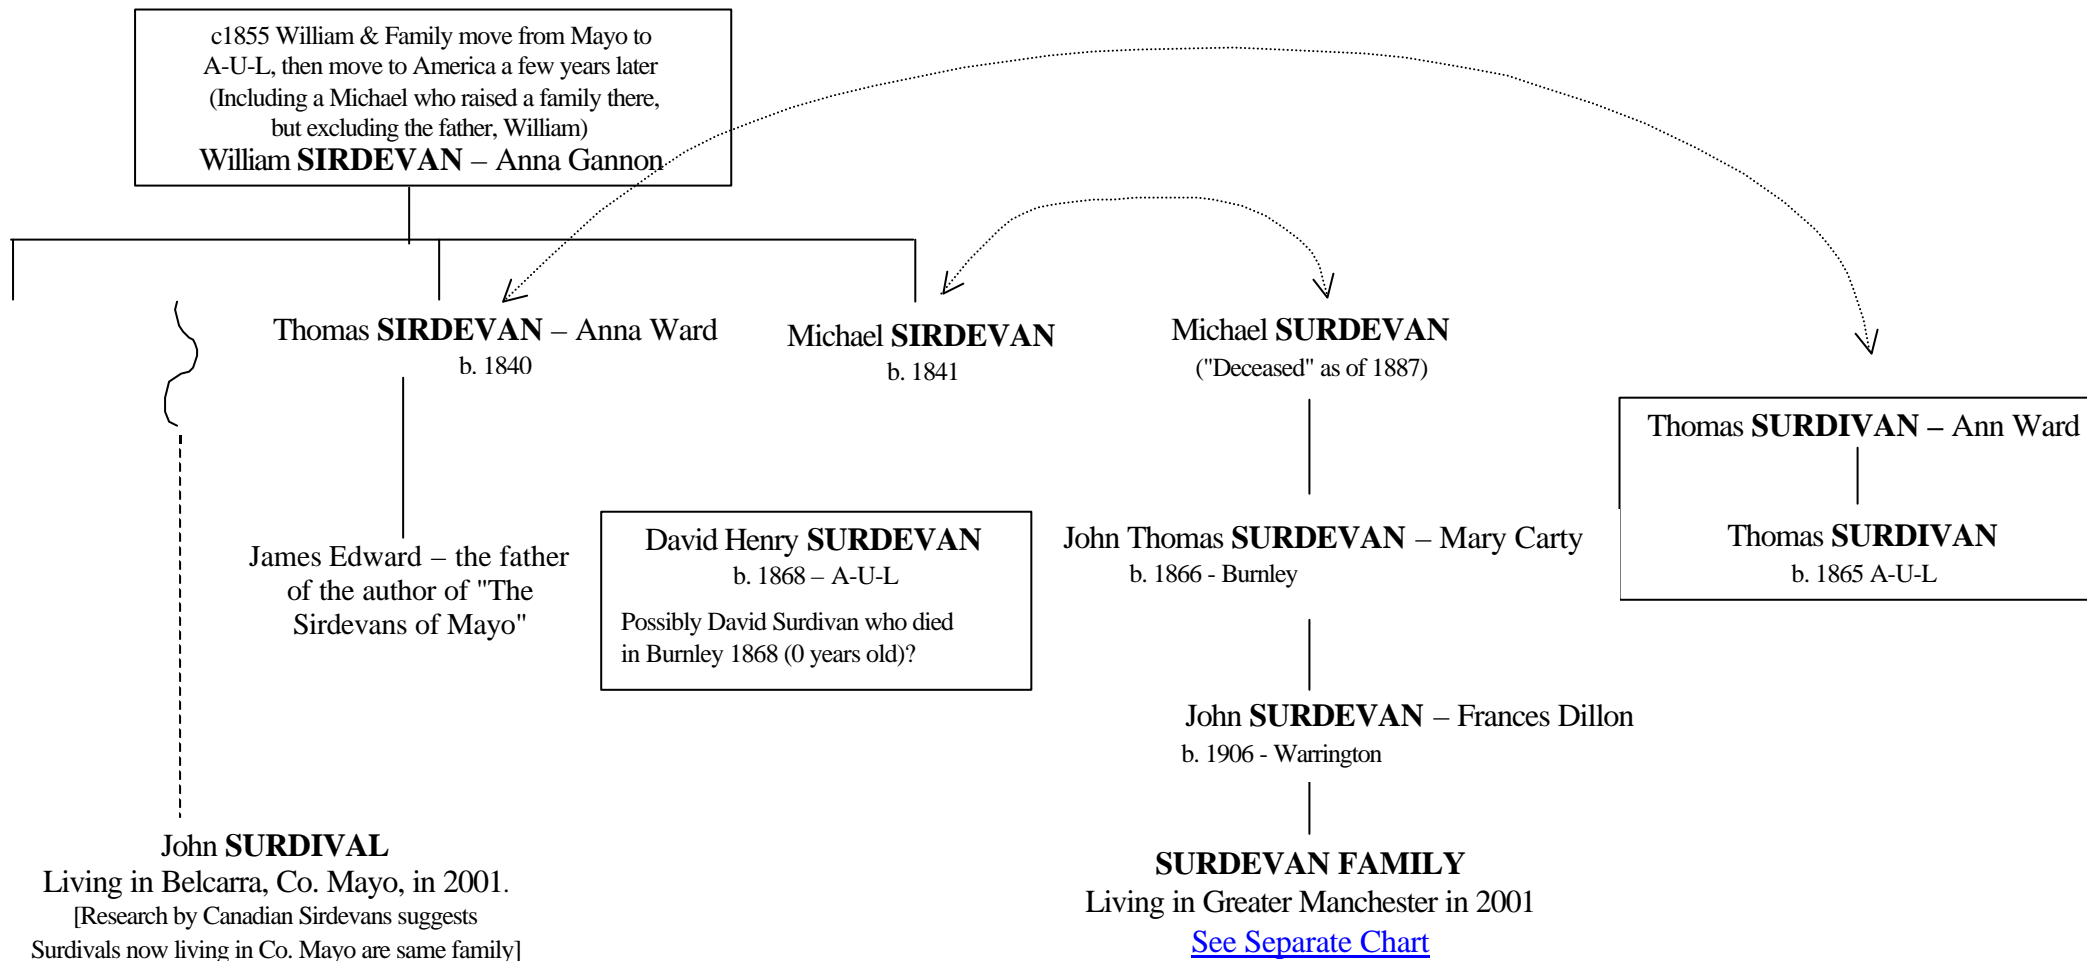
c1855 William & Family move from Mayo to A-U-L, then move to America a few years later (Including a Michael who raised a family there, but excluding the father, William)
William **SIRDEVAN** – Anna Gannon

Thomas **SIRDEVAN** – Anna Ward
b. 1840

Michael **SIRDEVAN**
b. 1841

Michael **SURDEVAN**
("Deceased" as of 1887)

Thomas **SURDIVAN** – Ann Ward

Thomas **SURDIVAN**
b. 1865 A-U-L

James Edward – the father of the author of "The Sirdevans of Mayo"

David Henry **SURDEVAN**
b. 1868 – A-U-L
Possibly David Surdivan who died in Burnley 1868 (0 years old)?

John Thomas **SURDEVAN** – Mary Carty
b. 1866 - Burnley

John **SURDEVAN** – Frances Dillon
b. 1906 - Warrington

John **SURDIVAL**
Living in Belcarra, Co. Mayo, in 2001.
[Research by Canadian Sirdevans suggests Surdivals now living in Co. Mayo are same family]

**SURDEVAN FAMILY**
Living in Greater Manchester in 2001
See Separate Chart